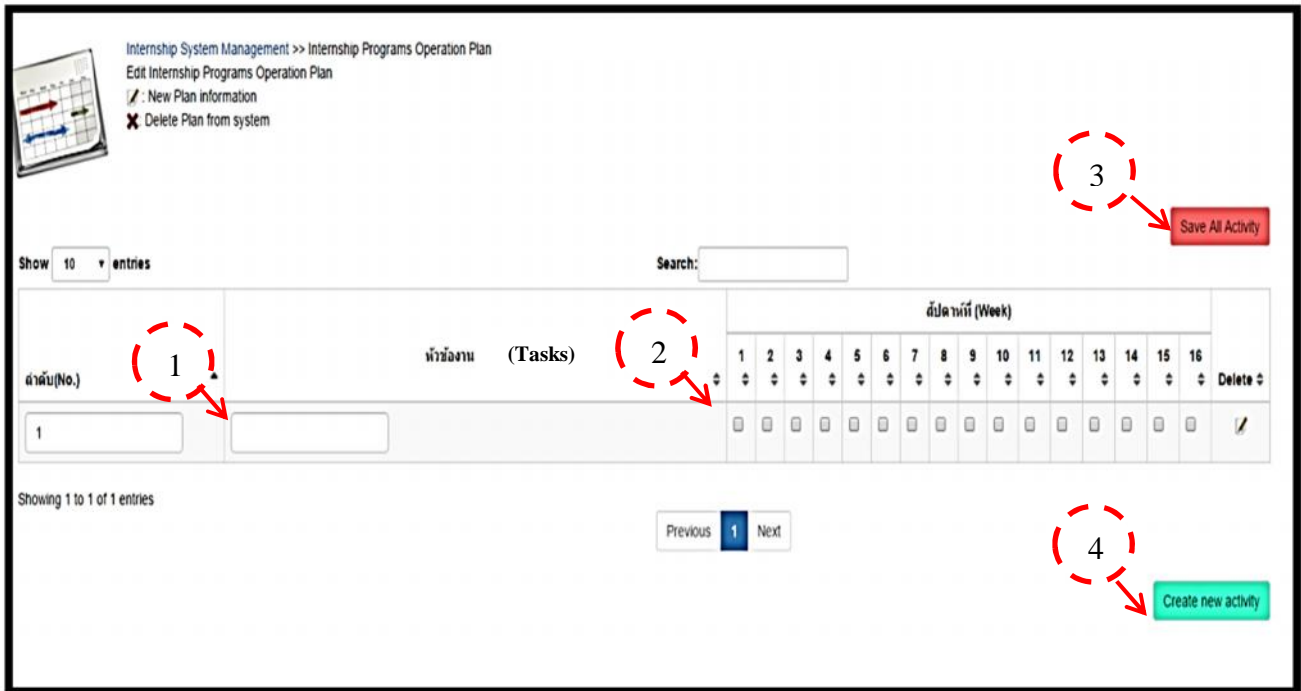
Internship System Management >> Internship Programs Operation Plan
Edit Internship Programs Operation Plan
: New Plan information
Delete Plan from system

3

Save All Activity

Show 10 entries

Search:

| ลำดับ(No.) | หัวข้องาน (Tasks) | สัปดาห์ที่ (Week) 1 | 2 | 3 | 4 | 5 | 6 | 7 | 8 | 9 | 10 | 11 | 12 | 13 | 14 | 15 | 16 | Delete |
|---|---|---|---|---|---|---|---|---|---|---|---|---|---|---|---|---|---|---|
| 1 | | | | | | | | | | | | | | | | | | |

1

2

Showing 1 to 1 of 1 entries

Previous 1 Next

4

Create new activity